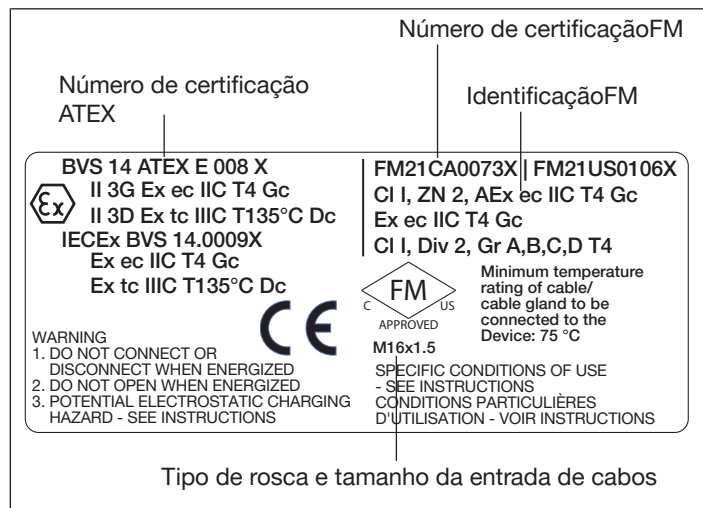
Número de certificaçãoFM

Número de certificação ATEX

IdentificaçãoFM

BVS 14 ATEX E 008 X
II 3G Ex ec IIC T4 Gc
II 3D Ex tc IIIC T135°C Dc
IECEx BVS 14.0009X
Ex ec IIC T4 Gc
Ex tc IIIC T135°C Dc

FM21CA0073X | FM21US0106X
Cl I, ZN 2, AEx ec IIC T4 Gc
Ex ec IIC T4 Gc
Cl I, Div 2, Gr A,B,C,D T4

FM
C US
APPROVED

Minimum temperature rating of cable/ cable gland to be connected to the Device: 75 °C

M16x1.5

WARNING
1. DO NOT CONNECT OR DISCONNECT WHEN ENERGIZED
2. DO NOT OPEN WHEN ENERGIZED
3. POTENTIAL ELECTROSTATIC CHARGING HAZARD - SEE INSTRUCTIONS

CE

SPECIFIC CONDITIONS OF USE
- SEE INSTRUCTIONS
CONDITIONS PARTICULIÈRES
D'UTILISATION - VOIR INSTRUCTIONS

Tipo de rosca e tamanho da entrada de cabos